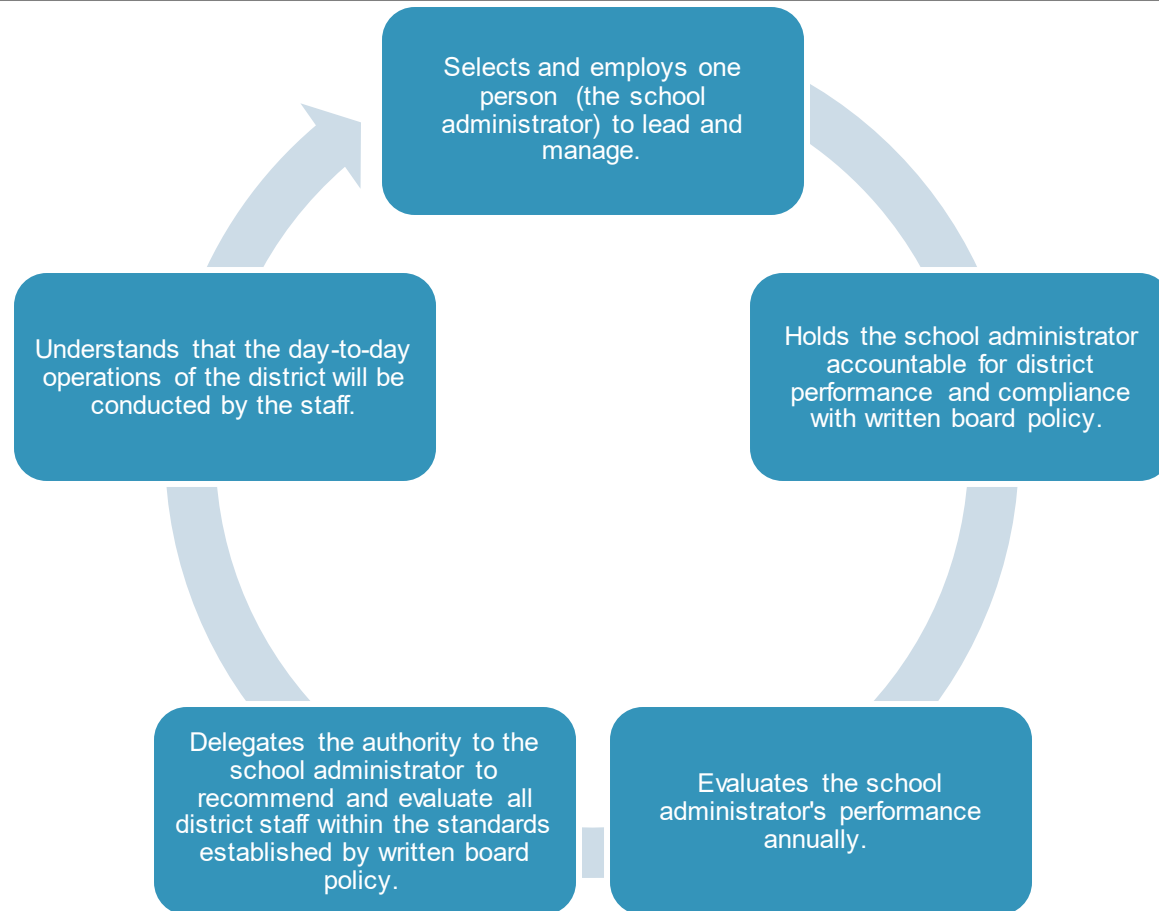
Selects and employs one person (the school administrator) to lead and manage.

Holds the school administrator accountable for district performance and compliance with written board policy.

Evaluates the school administrator's performance annually.

Delegates the authority to the school administrator to recommend and evaluate all district staff within the standards established by written board policy.

Understands that the day-to-day operations of the district will be conducted by the staff.